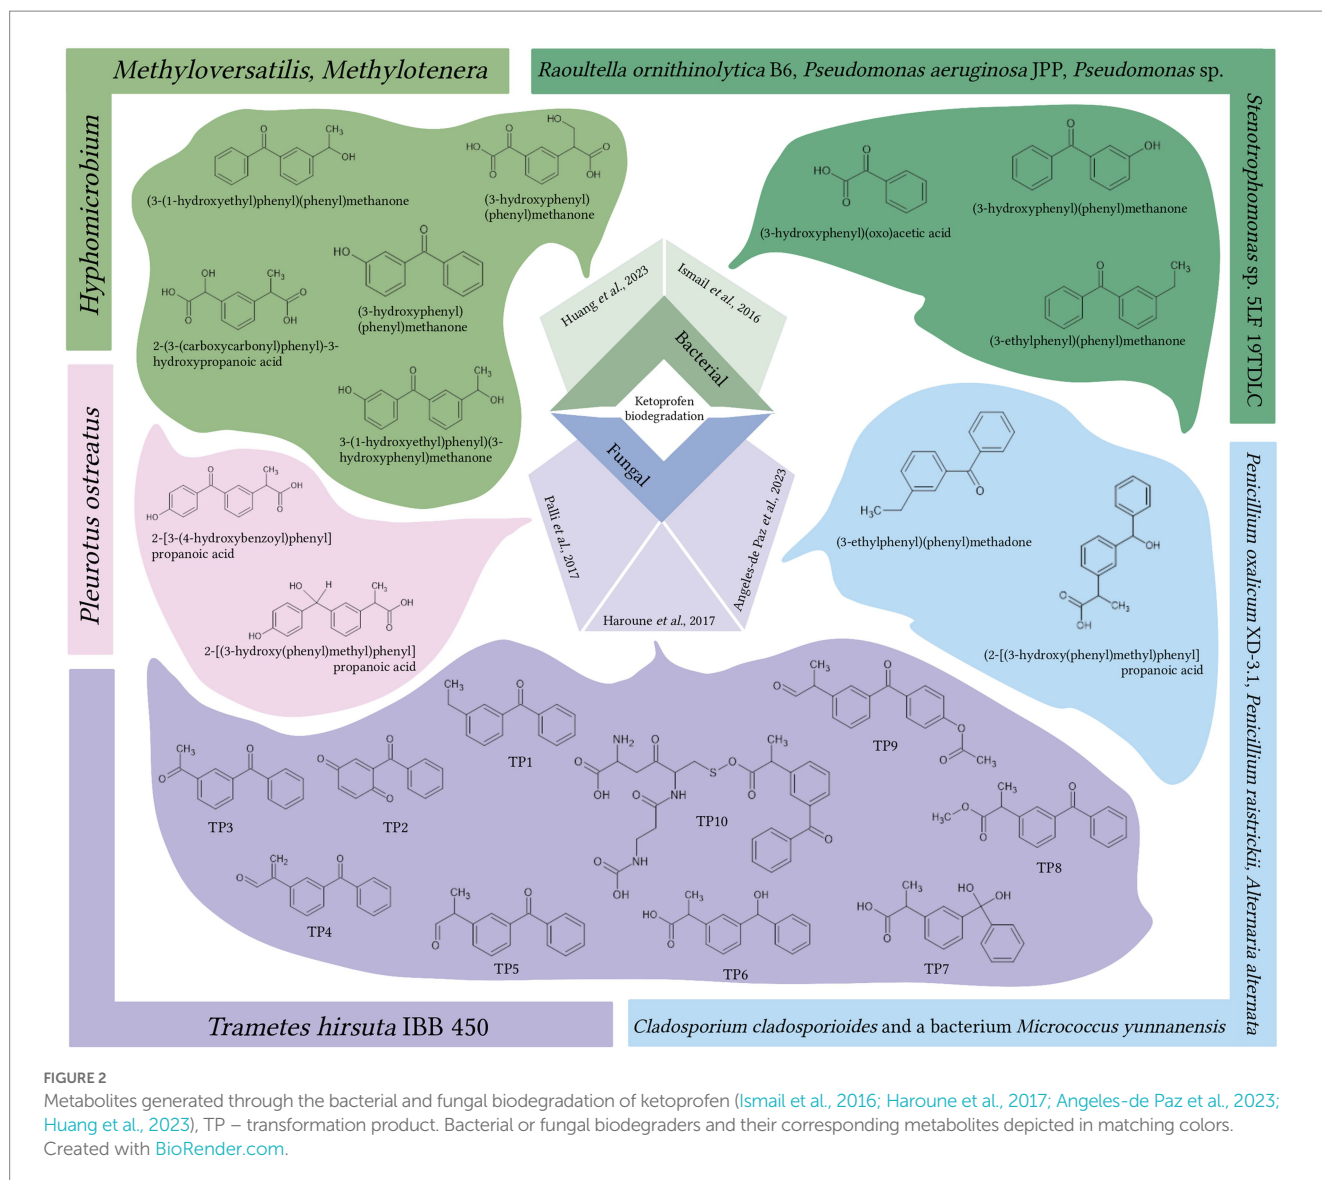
Methyloversatilis, Methylotenera

Raoultella ornithinolytica B6, Pseudomonas aeruginosa JPP, Pseudomonas sp.

Hyphomicrobium

Stenotrophomonas sp. 5LF 19TDLC

(3-(1-hydroxyethyl)phenyl)(phenyl)methanone

(3-hydroxyphenyl)(phenyl)methanone

2-(3-(carboxycarbonyl)phenyl)-3-hydroxypropanoic acid

(3-hydroxyphenyl)(phenyl)methanone

3-(1-hydroxyethyl)phenyl)(3-hydroxyphenyl)methanone

(3-hydroxyphenyl)(oxo)acetic acid

(3-hydroxyphenyl)(phenyl)methanone

(3-ethylphenyl)(phenyl)methanone

Huang et al., 2023

Ismail et al., 2016

Bacterial

Ketoprofen biodegradation

Fungal

Palli et al., 2017

Angeles-de Paz et al., 2023

Haroune et al., 2017

Pleurotus ostreatus

2-[3-(4-hydroxybenzoyl)phenyl] propanoic acid

2-[(3-hydroxy(phenyl)methyl)phenyl] propanoic acid

(3-ethylphenyl)(phenyl)methadone

(2-[(3-hydroxy(phenyl)methyl)phenyl] propanoic acid

Penicillium oxalicum XD-3.1, Penicillium raistrickii, Alternaria alternata

TP1

TP2

TP3

TP4

TP5

TP6

TP7

TP8

TP9

TP10

Trametes hirsuta IBB 450

Cladosporium cladosporioides and a bacterium Micrococcus yunnanensis

FIGURE 2
Metabolites generated through the bacterial and fungal biodegradation of ketoprofen (Ismail et al., 2016; Haroune et al., 2017; Angeles-de Paz et al., 2023; Huang et al., 2023), TP – transformation product. Bacterial or fungal biodegraders and their corresponding metabolites depicted in matching colors. Created with BioRender.com.